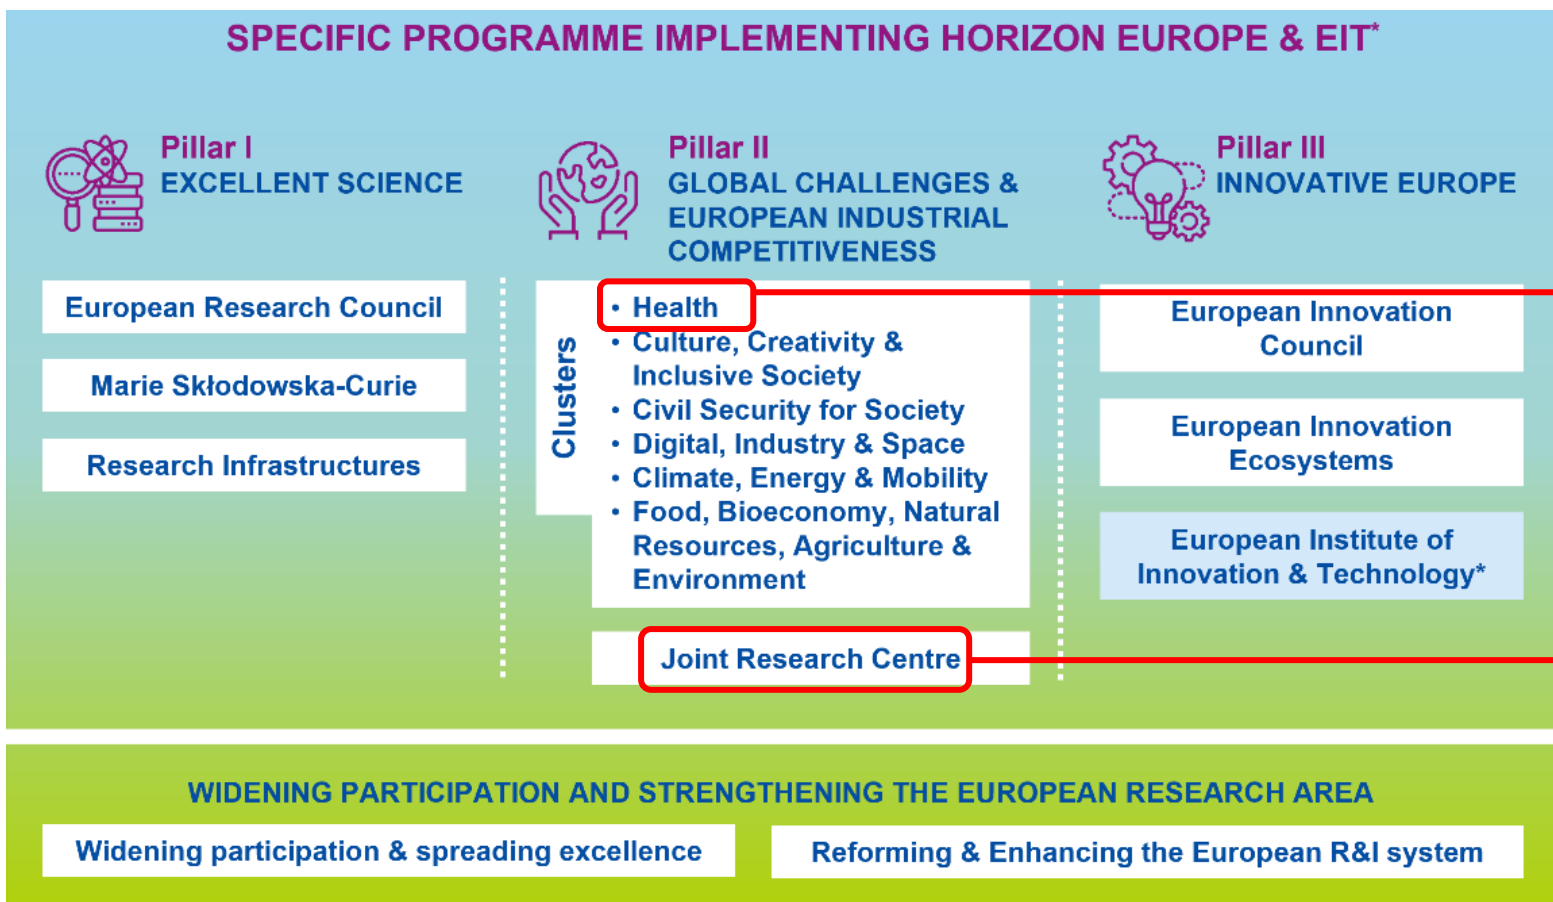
SPECIFIC PROGRAMME IMPLEMENTING HORIZON EUROPE & EIT*

Pillar I
EXCELLENT SCIENCE

European Research Council

Marie Skłodowska-Curie

Research Infrastructures

Pillar II
GLOBAL CHALLENGES & EUROPEAN INDUSTRIAL COMPETITIVENESS

Clusters

• Health
• Culture, Creativity & Inclusive Society
• Civil Security for Society
• Digital, Industry & Space
• Climate, Energy & Mobility
• Food, Bioeconomy, Natural Resources, Agriculture & Environment

Joint Research Centre

Pillar III
INNOVATIVE EUROPE

European Innovation Council

European Innovation Ecosystems

European Institute of Innovation & Technology*

WIDENING PARTICIPATION AND STRENGTHENING THE EUROPEAN RESEARCH AREA

Widening participation & spreading excellence

Reforming & Enhancing the European R&I system